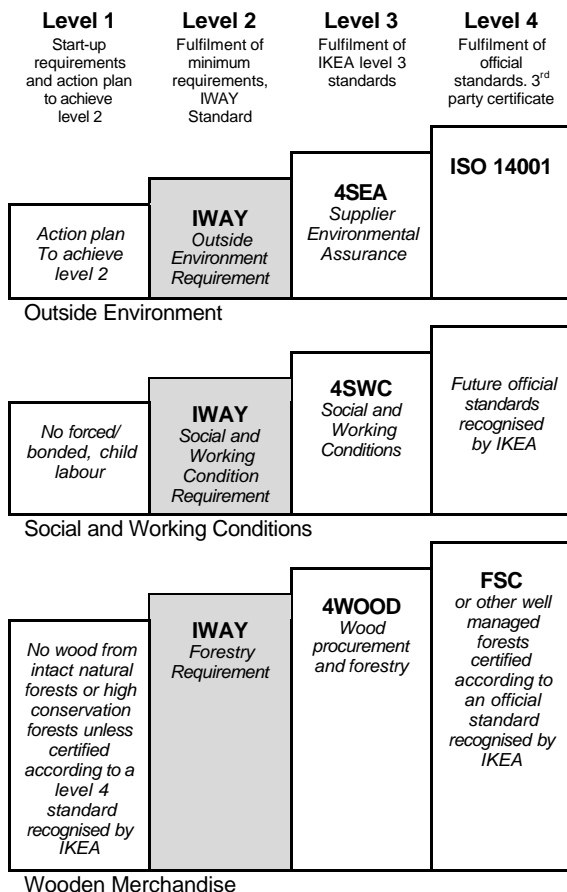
Level 1
Start-up requirements and action plan to achieve level 2

Level 2
Fulfilment of minimum requirements, IWAY Standard

Level 3
Fulfilment of IKEA level 3 standards

Level 4
Fulfilment of official standards. 3$^{rd}$ party certificate

Action plan To achieve level 2

IWAY
Outside Environment Requirement

4SEA
Supplier Environmental Assurance

ISO 14001

Outside Environment

No forced/ bonded, child labour

IWAY
Social and Working Condition Requirement

4SWC
Social and Working Conditions

Future official standards recognised by IKEA

Social and Working Conditions

No wood from intact natural forests or high conservation forests unless certified according to a level 4 standard recognised by IKEA

IWAY
Forestry Requirement

4WOOD
Wood procurement and forestry

FSC
or other well managed forests certified according to an official standard recognised by IKEA

Wooden Merchandise